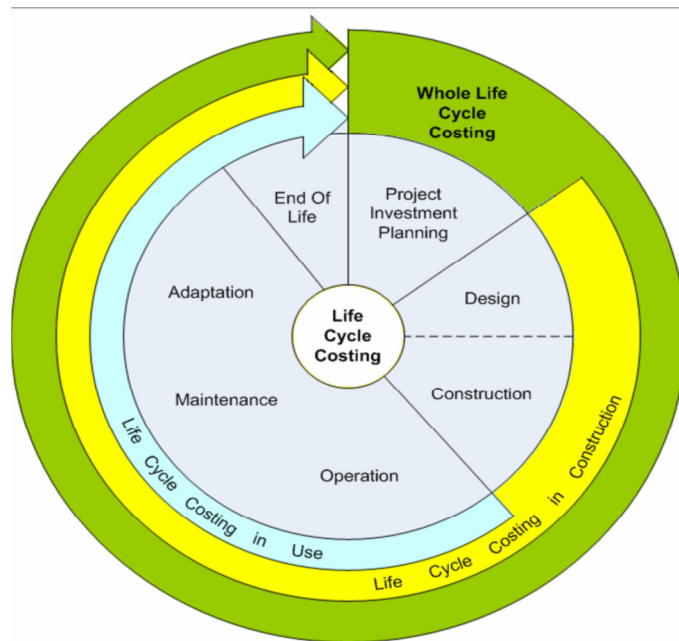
Whole Life Cycle Costing

Project Investment Planning

Design

Construction

Operation

Maintenance

Adaptation

End Of Life

Life Cycle Costing

Life Cycle Costing in Use

Life Cycle Costing in Construction